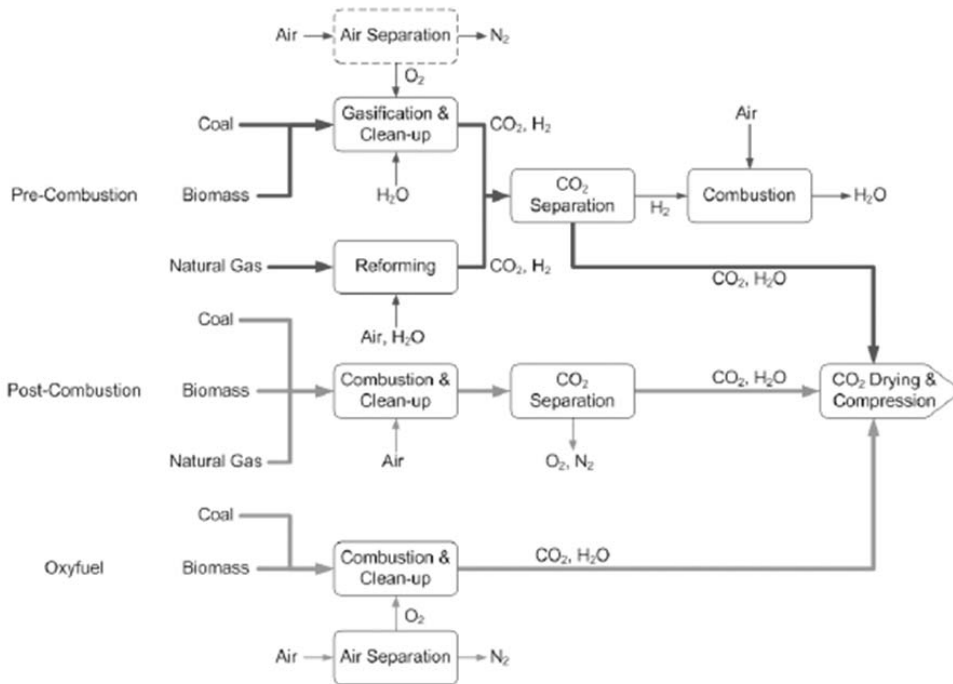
Air
Air Separation
$N_2$
$O_2$
Coal
Gasification & Clean-up
$CO_2$, $H_2$
Air
Pre-Combustion
Biomass
$H_2O$
$CO_2$ Separation
$H_2$
Combustion
$H_2O$
Natural Gas
Reforming
$CO_2$, $H_2$
$CO_2$, $H_2O$
Air, $H_2O$
Coal
Post-Combustion
Biomass
Combustion & Clean-up
$CO_2$ Separation
$CO_2$, $H_2O$
$CO_2$ Drying & Compression
Natural Gas
Air
$O_2$, $N_2$
Coal
Oxyfuel
Biomass
Combustion & Clean-up
$CO_2$, $H_2O$
$O_2$
Air
Air Separation
$N_2$